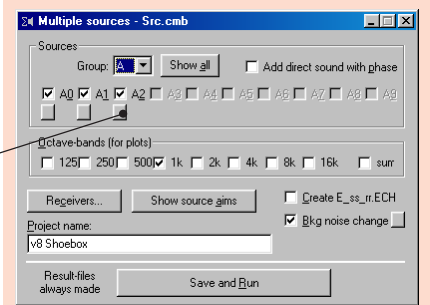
Multiple sources - Src.cmb

Sources

Group: A

Show all

Add direct sound with phase

A0 A1 A2 A3 A4 A5 A6 A7 A8 A9

Octave-bands (for plots)

125 250 500 1k 2k 4k 8k 16k sum

Receivers...

Show source aims

Create E_ss_rr.ECH

Project name:

Bkg noise change

v8 Shoebox

Result-files always made

Save and Run